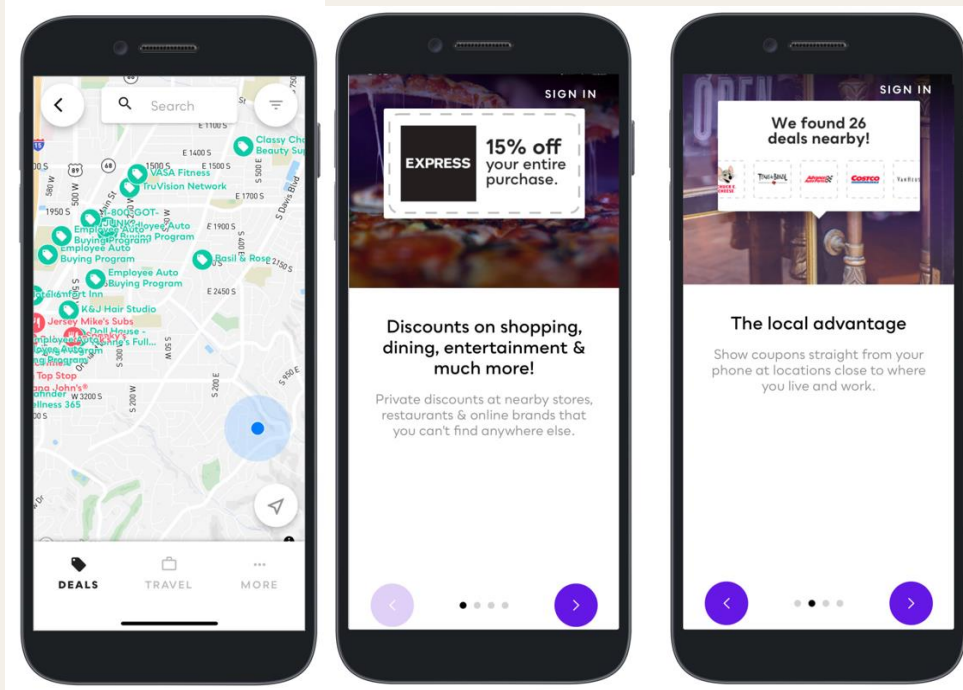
Search

E 1100 S
Classy Ch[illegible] Beauty Su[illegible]
E 1400 S
1500 S
E 1500 S
VASA Fitness
TruVision Network
E 1700 S
1950 S
1-800-GOT-JUNK?
Employee Auto Buying Program
E 1900 S
Employee Auto Buying Program
Employee Auto Buying Program
Basil & Rose
2150 S
Employee Auto Buying Program
E 2450 S
Comfort Inn
K&J Hair Studio
Jersey Mike's Subs
Doll House
Employee Auto Buying Program
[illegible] Full...
Top Stop
Papa John's
Wellness 365
W 3200 S
S Davis Blvd

DEALS
TRAVEL
MORE

SIGN IN
EXPRESS
15% off your entire purchase.

Discounts on shopping, dining, entertainment & much more!

Private discounts at nearby stores, restaurants & online brands that you can't find anywhere else.

SIGN IN
We found 26 deals nearby!
COSTCO

The local advantage

Show coupons straight from your phone at locations close to where you live and work.